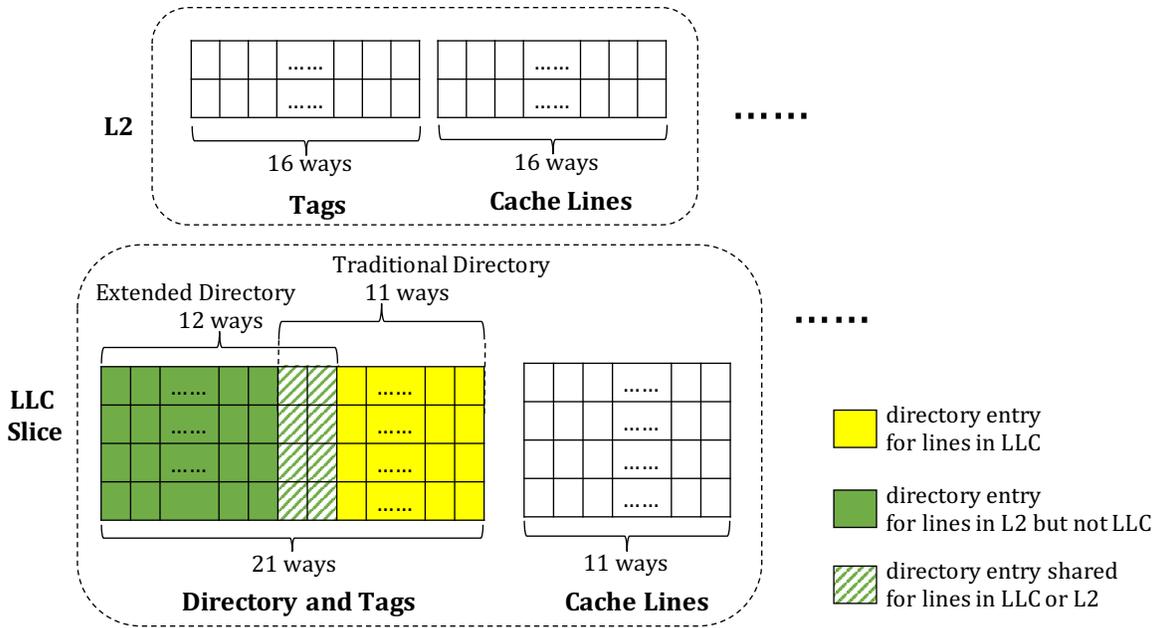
L2

......
......
16 ways
Tags

......
......
16 ways
Cache Lines

......

Traditional Directory
11 ways
Extended Directory
12 ways

LLC Slice

......
......
......

......
......
......
......

21 ways
Directory and Tags

......
......
......
......
11 ways
Cache Lines

......

directory entry for lines in LLC

directory entry for lines in L2 but not LLC

directory entry shared for lines in LLC or L2